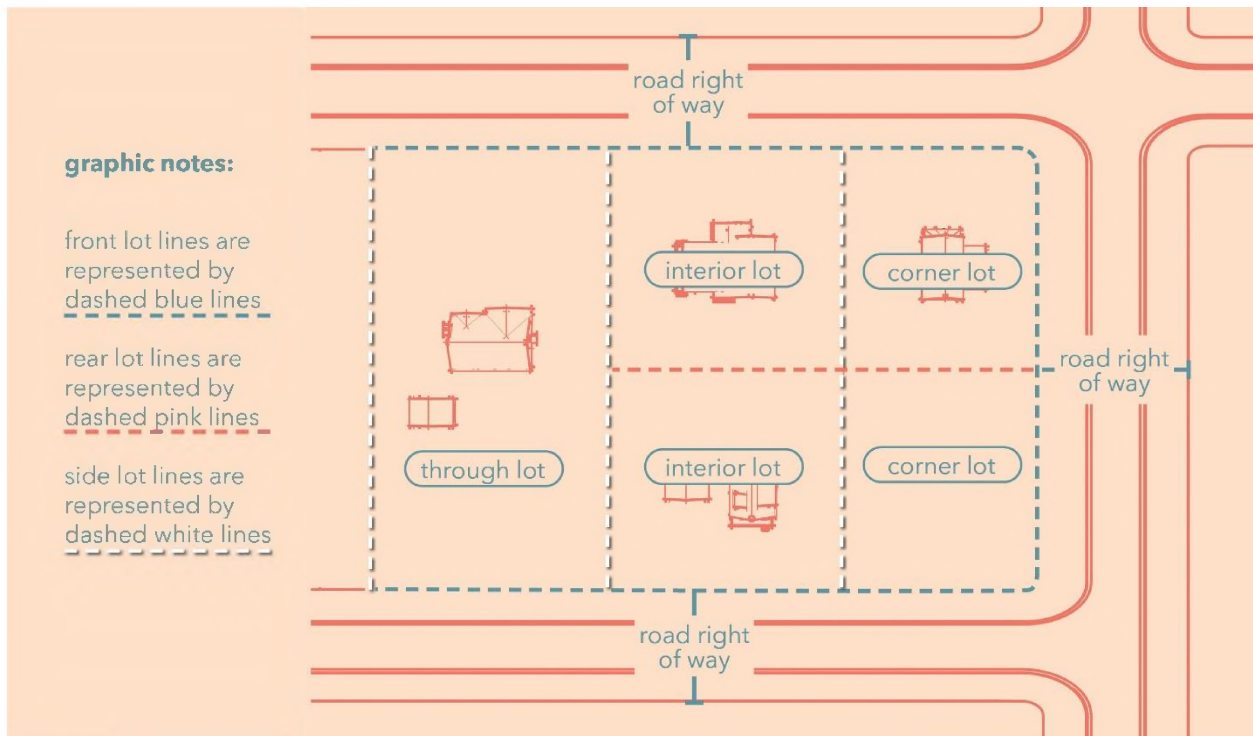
graphic notes:

front lot lines are represented by dashed blue lines

rear lot lines are represented by dashed pink lines

side lot lines are represented by dashed white lines

road right of way

interior lot

corner lot

road right of way

through lot

interior lot

corner lot

road right of way